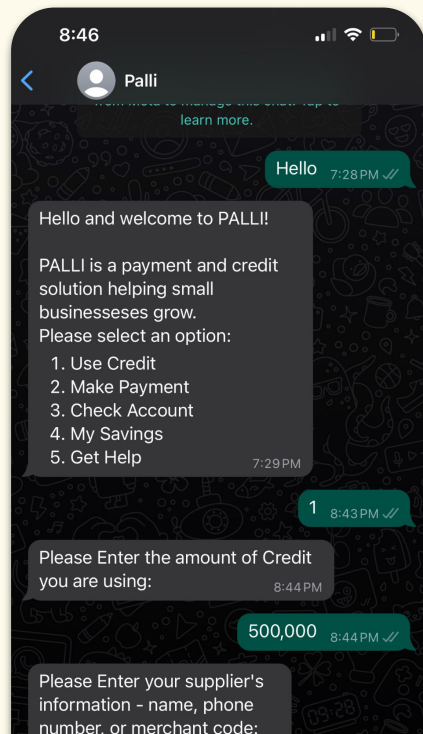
8:46

Palli

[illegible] learn more.

Hello 7:28 PM

Hello and welcome to PALLI!

PALLI is a payment and credit solution helping small businesseses grow.
Please select an option:
1. Use Credit
2. Make Payment
3. Check Account
4. My Savings
5. Get Help
7:29 PM

1 8:43 PM

Please Enter the amount of Credit you are using:
8:44 PM

500,000 8:44 PM

Please Enter your supplier's information - name, phone number, or merchant code: